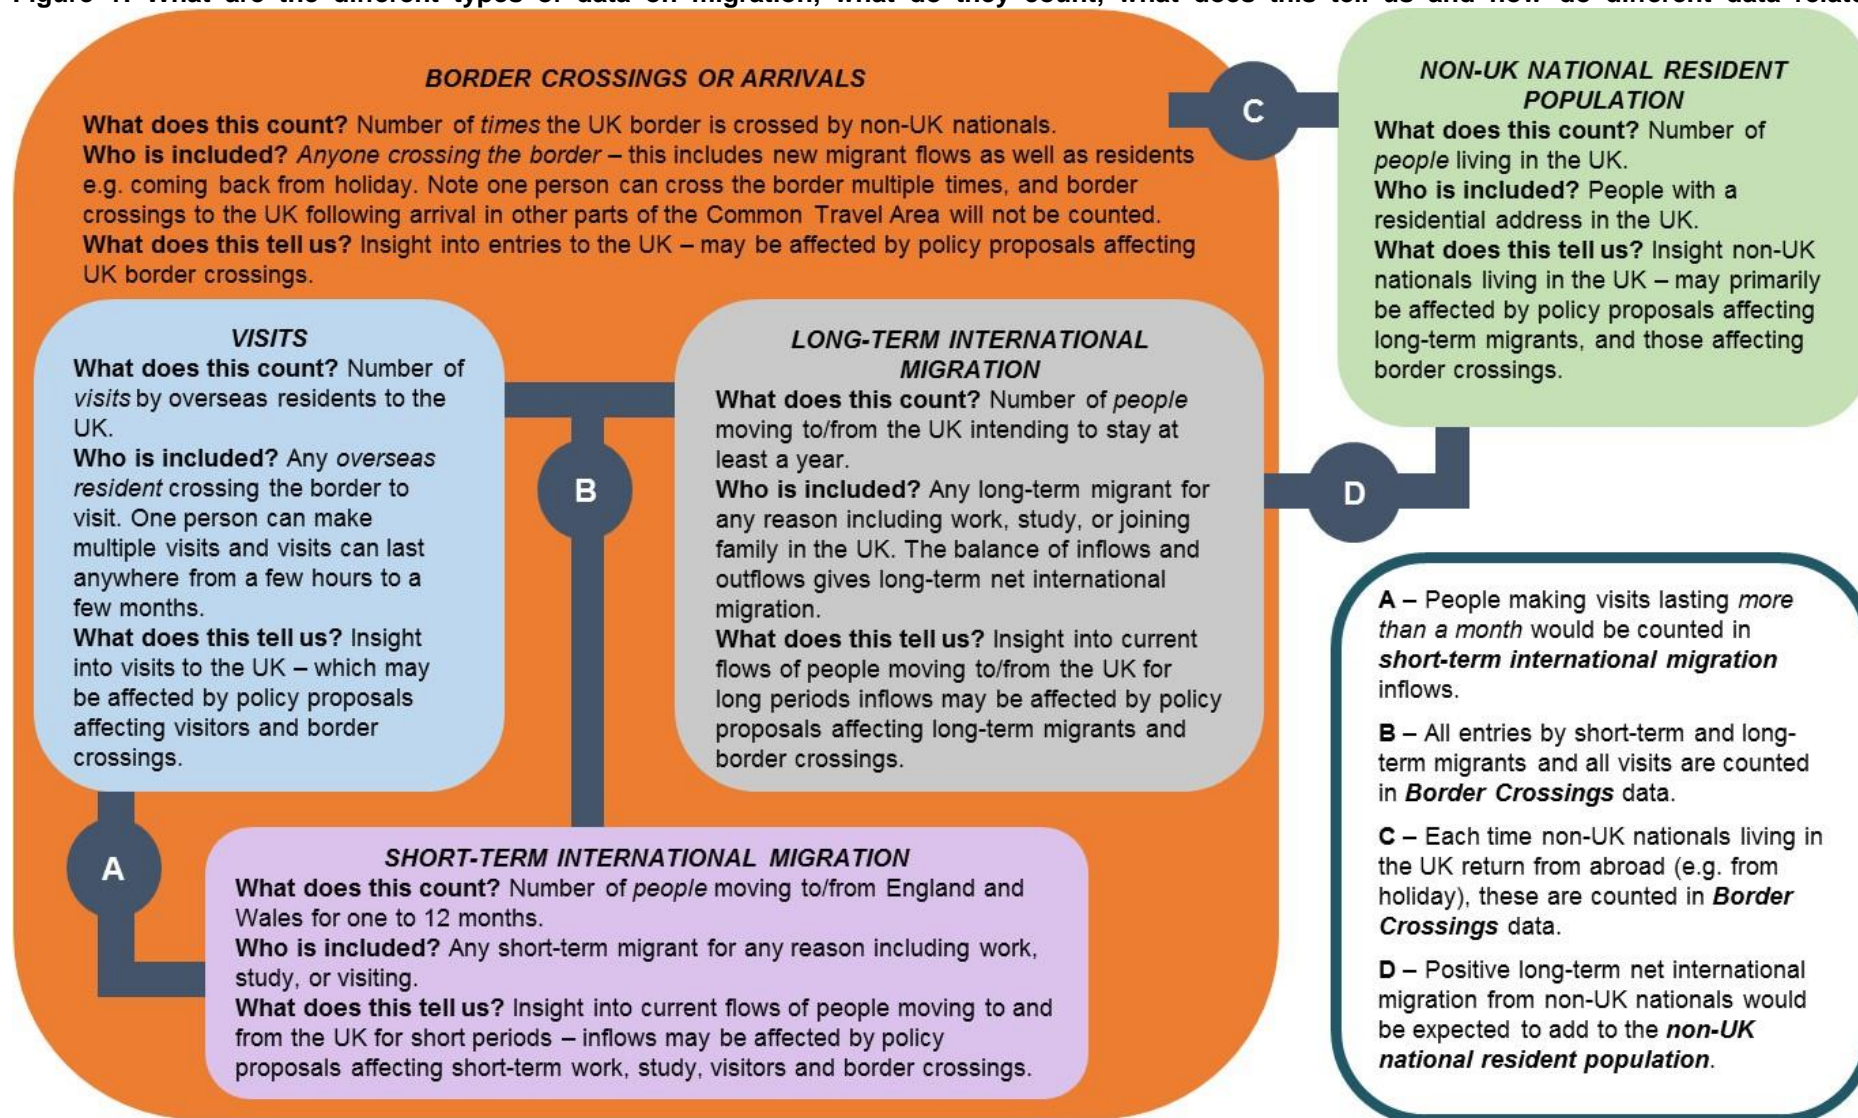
Figure 1: What are the different types of data on migration, what do they count, what does this tell us and how do different data relat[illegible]

BORDER CROSSINGS OR ARRIVALS

What does this count? Number of times the UK border is crossed by non-UK nationals.
Who is included? Anyone crossing the border – this includes new migrant flows as well as residents e.g. coming back from holiday. Note one person can cross the border multiple times, and border crossings to the UK following arrival in other parts of the Common Travel Area will not be counted.
What does this tell us? Insight into entries to the UK – may be affected by policy proposals affecting UK border crossings.

C

NON-UK NATIONAL RESIDENT POPULATION
What does this count? Number of people living in the UK.
Who is included? People with a residential address in the UK.
What does this tell us? Insight non-UK nationals living in the UK – may primarily be affected by policy proposals affecting long-term migrants, and those affecting border crossings.

VISITS
What does this count? Number of visits by overseas residents to the UK.
Who is included? Any overseas resident crossing the border to visit. One person can make multiple visits and visits can last anywhere from a few hours to a few months.
What does this tell us? Insight into visits to the UK – which may be affected by policy proposals affecting visitors and border crossings.

B

LONG-TERM INTERNATIONAL MIGRATION
What does this count? Number of people moving to/from the UK intending to stay at least a year.
Who is included? Any long-term migrant for any reason including work, study, or joining family in the UK. The balance of inflows and outflows gives long-term net international migration.
What does this tell us? Insight into current flows of people moving to/from the UK for long periods inflows may be affected by policy proposals affecting long-term migrants and border crossings.

D

A – People making visits lasting more than a month would be counted in short-term international migration inflows.

B – All entries by short-term and long-term migrants and all visits are counted in Border Crossings data.

C – Each time non-UK nationals living in the UK return from abroad (e.g. from holiday), these are counted in Border Crossings data.

D – Positive long-term net international migration from non-UK nationals would be expected to add to the non-UK national resident population.

A

SHORT-TERM INTERNATIONAL MIGRATION
What does this count? Number of people moving to/from England and Wales for one to 12 months.
Who is included? Any short-term migrant for any reason including work, study, or visiting.
What does this tell us? Insight into current flows of people moving to and from the UK for short periods – inflows may be affected by policy proposals affecting short-term work, study, visitors and border crossings.